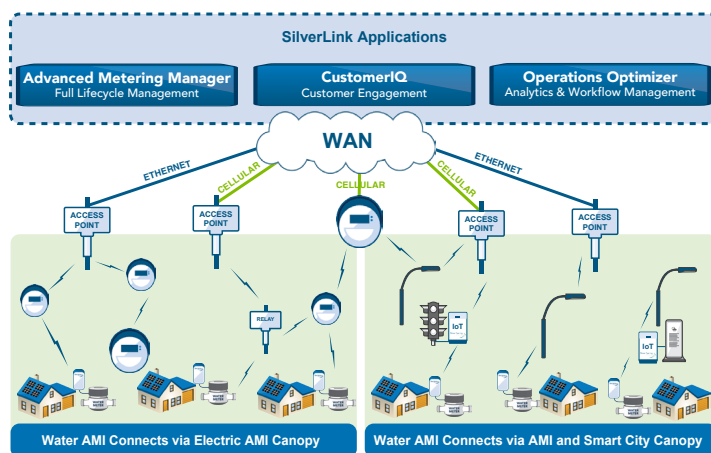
SilverLink Applications

Advanced Metering Manager
Full Lifecycle Management

CustomerIQ
Customer Engagement

Operations Optimizer
Analytics & Workflow Management

WAN

ETHERNET
CELLULAR
CELLULAR
CELLULAR
ETHERNET

ACCESS POINT
ACCESS POINT
ACCESS POINT
ACCESS POINT

RELAY

IoT
IoT

WATER METER
WATER METER
WATER METER
WATER METER
WATER METER
WATER METER

Water AMI Connects via Electric AMI Canopy

Water AMI Connects via AMI and Smart City Canopy